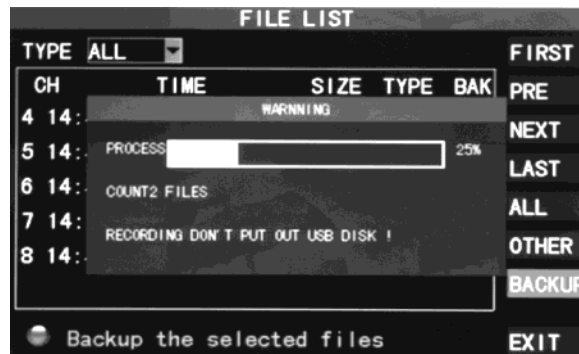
FILE LIST

TYPE ALL

| CH | TIME | SIZE | TYPE | BAK |
|---|---|---|---|---|
| 4 | 14: | | | |
| 5 | 14: | | | |
| 6 | 14: | | | |
| 7 | 14: | | | |
| 8 | 14: | | | |

WARNNING

PROCESS 25%

COUNT2 FILES

RECORDING DON T PUT OUT USB DISK !

FIRST
PRE
NEXT
LAST
ALL
OTHER
BACKUP

Backup the selected files

EXIT